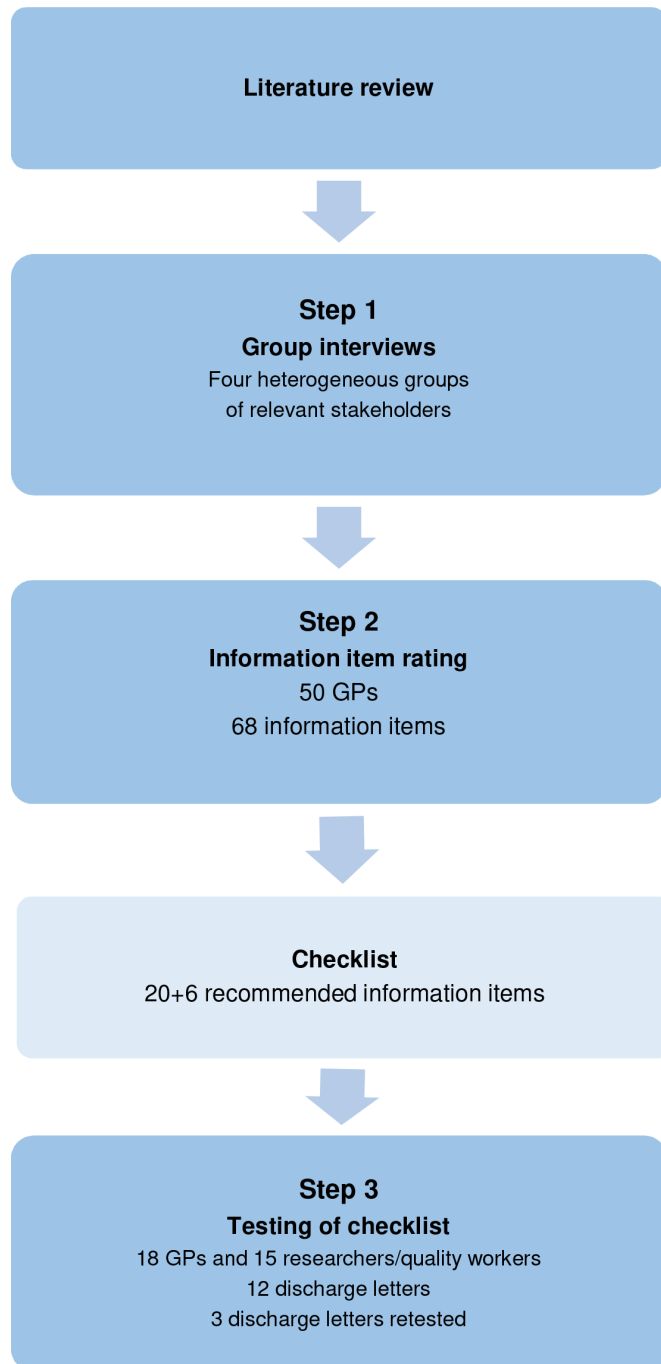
Literature review

Step 1
Group interviews
Four heterogeneous groups of relevant stakeholders

Step 2
Information item rating
50 GPs
68 information items

Checklist
20+6 recommended information items

Step 3
Testing of checklist
18 GPs and 15 researchers/quality workers
12 discharge letters
3 discharge letters retested